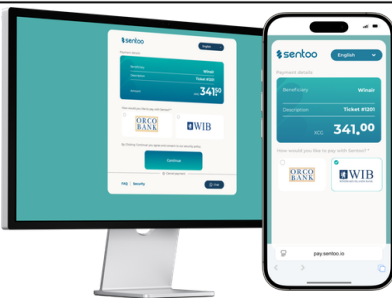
sentoo

English

Payment details

Beneficiary Winair

Description Ticket #1201

XCG 341,00

How would you like to pay with Sentoo?

ORCO BANK

WIB

Continue

FAQ Security

Chat

sentoo

English

Payment details

Beneficiary Winair

Description Ticket #1201

XCG 341,00

How would you like to pay with Sentoo?

ORCO BANK

WIB

pay.sentoo.io